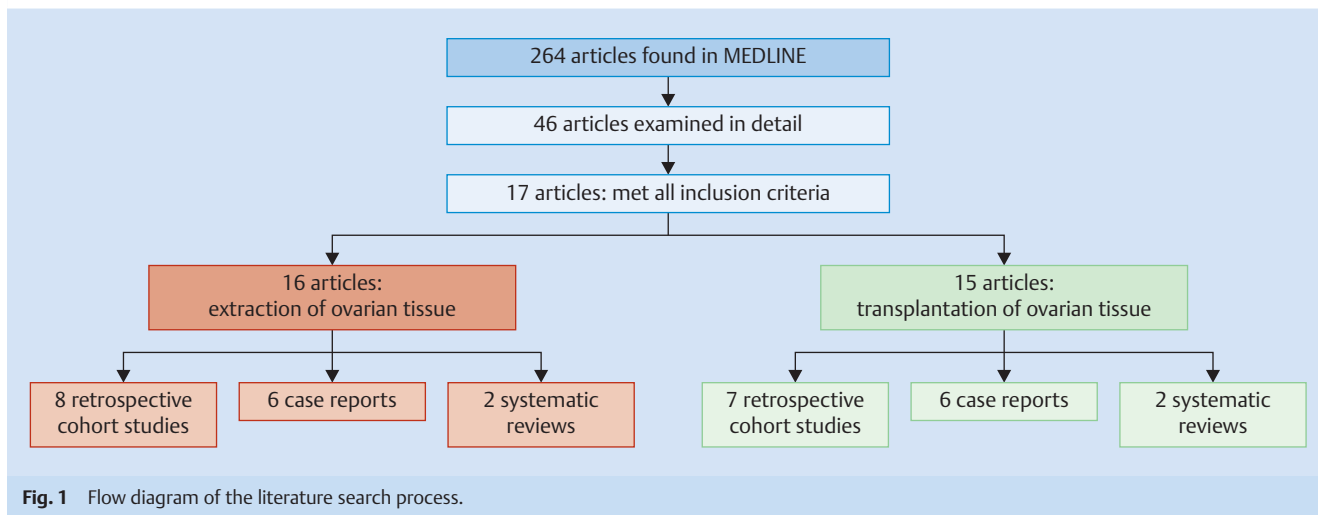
264 articles found in MEDLINE

46 articles examined in detail

17 articles: met all inclusion criteria

16 articles: extraction of ovarian tissue

8 retrospective cohort studies

6 case reports

2 systematic reviews

15 articles: transplantation of ovarian tissue

7 retrospective cohort studies

6 case reports

2 systematic reviews

**Fig. 1** Flow diagram of the literature search process.